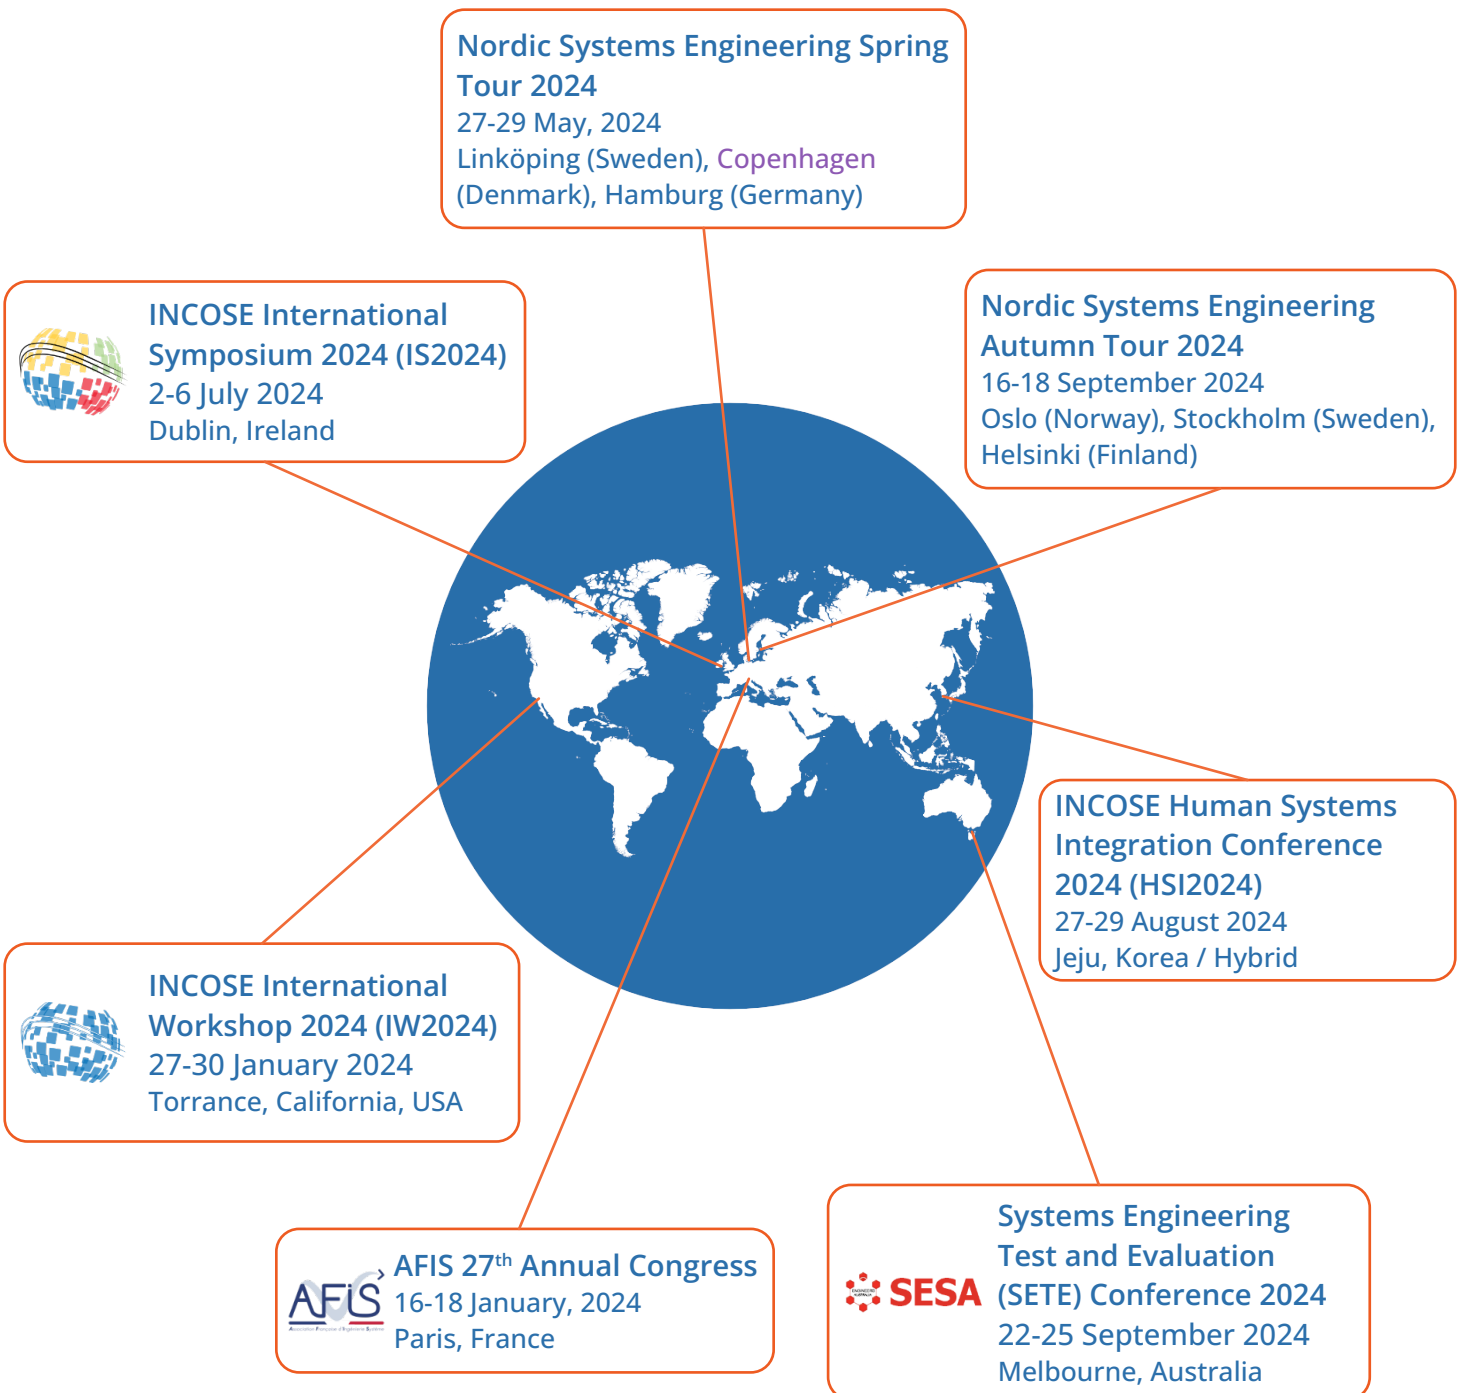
Nordic Systems Engineering Spring Tour 2024
27-29 May, 2024
Linköping (Sweden), Copenhagen (Denmark), Hamburg (Germany)

INCOSE International Symposium 2024 (IS2024)
2-6 July 2024
Dublin, Ireland

Nordic Systems Engineering Autumn Tour 2024
16-18 September 2024
Oslo (Norway), Stockholm (Sweden), Helsinki (Finland)

INCOSE Human Systems Integration Conference 2024 (HSI2024)
27-29 August 2024
Jeju, Korea / Hybrid

INCOSE International Workshop 2024 (IW2024)
27-30 January 2024
Torrance, California, USA

AFIS
AFIS 27$^{th}$ Annual Congress
16-18 January, 2024
Paris, France

SESA
Systems Engineering Test and Evaluation (SETE) Conference 2024
22-25 September 2024
Melbourne, Australia